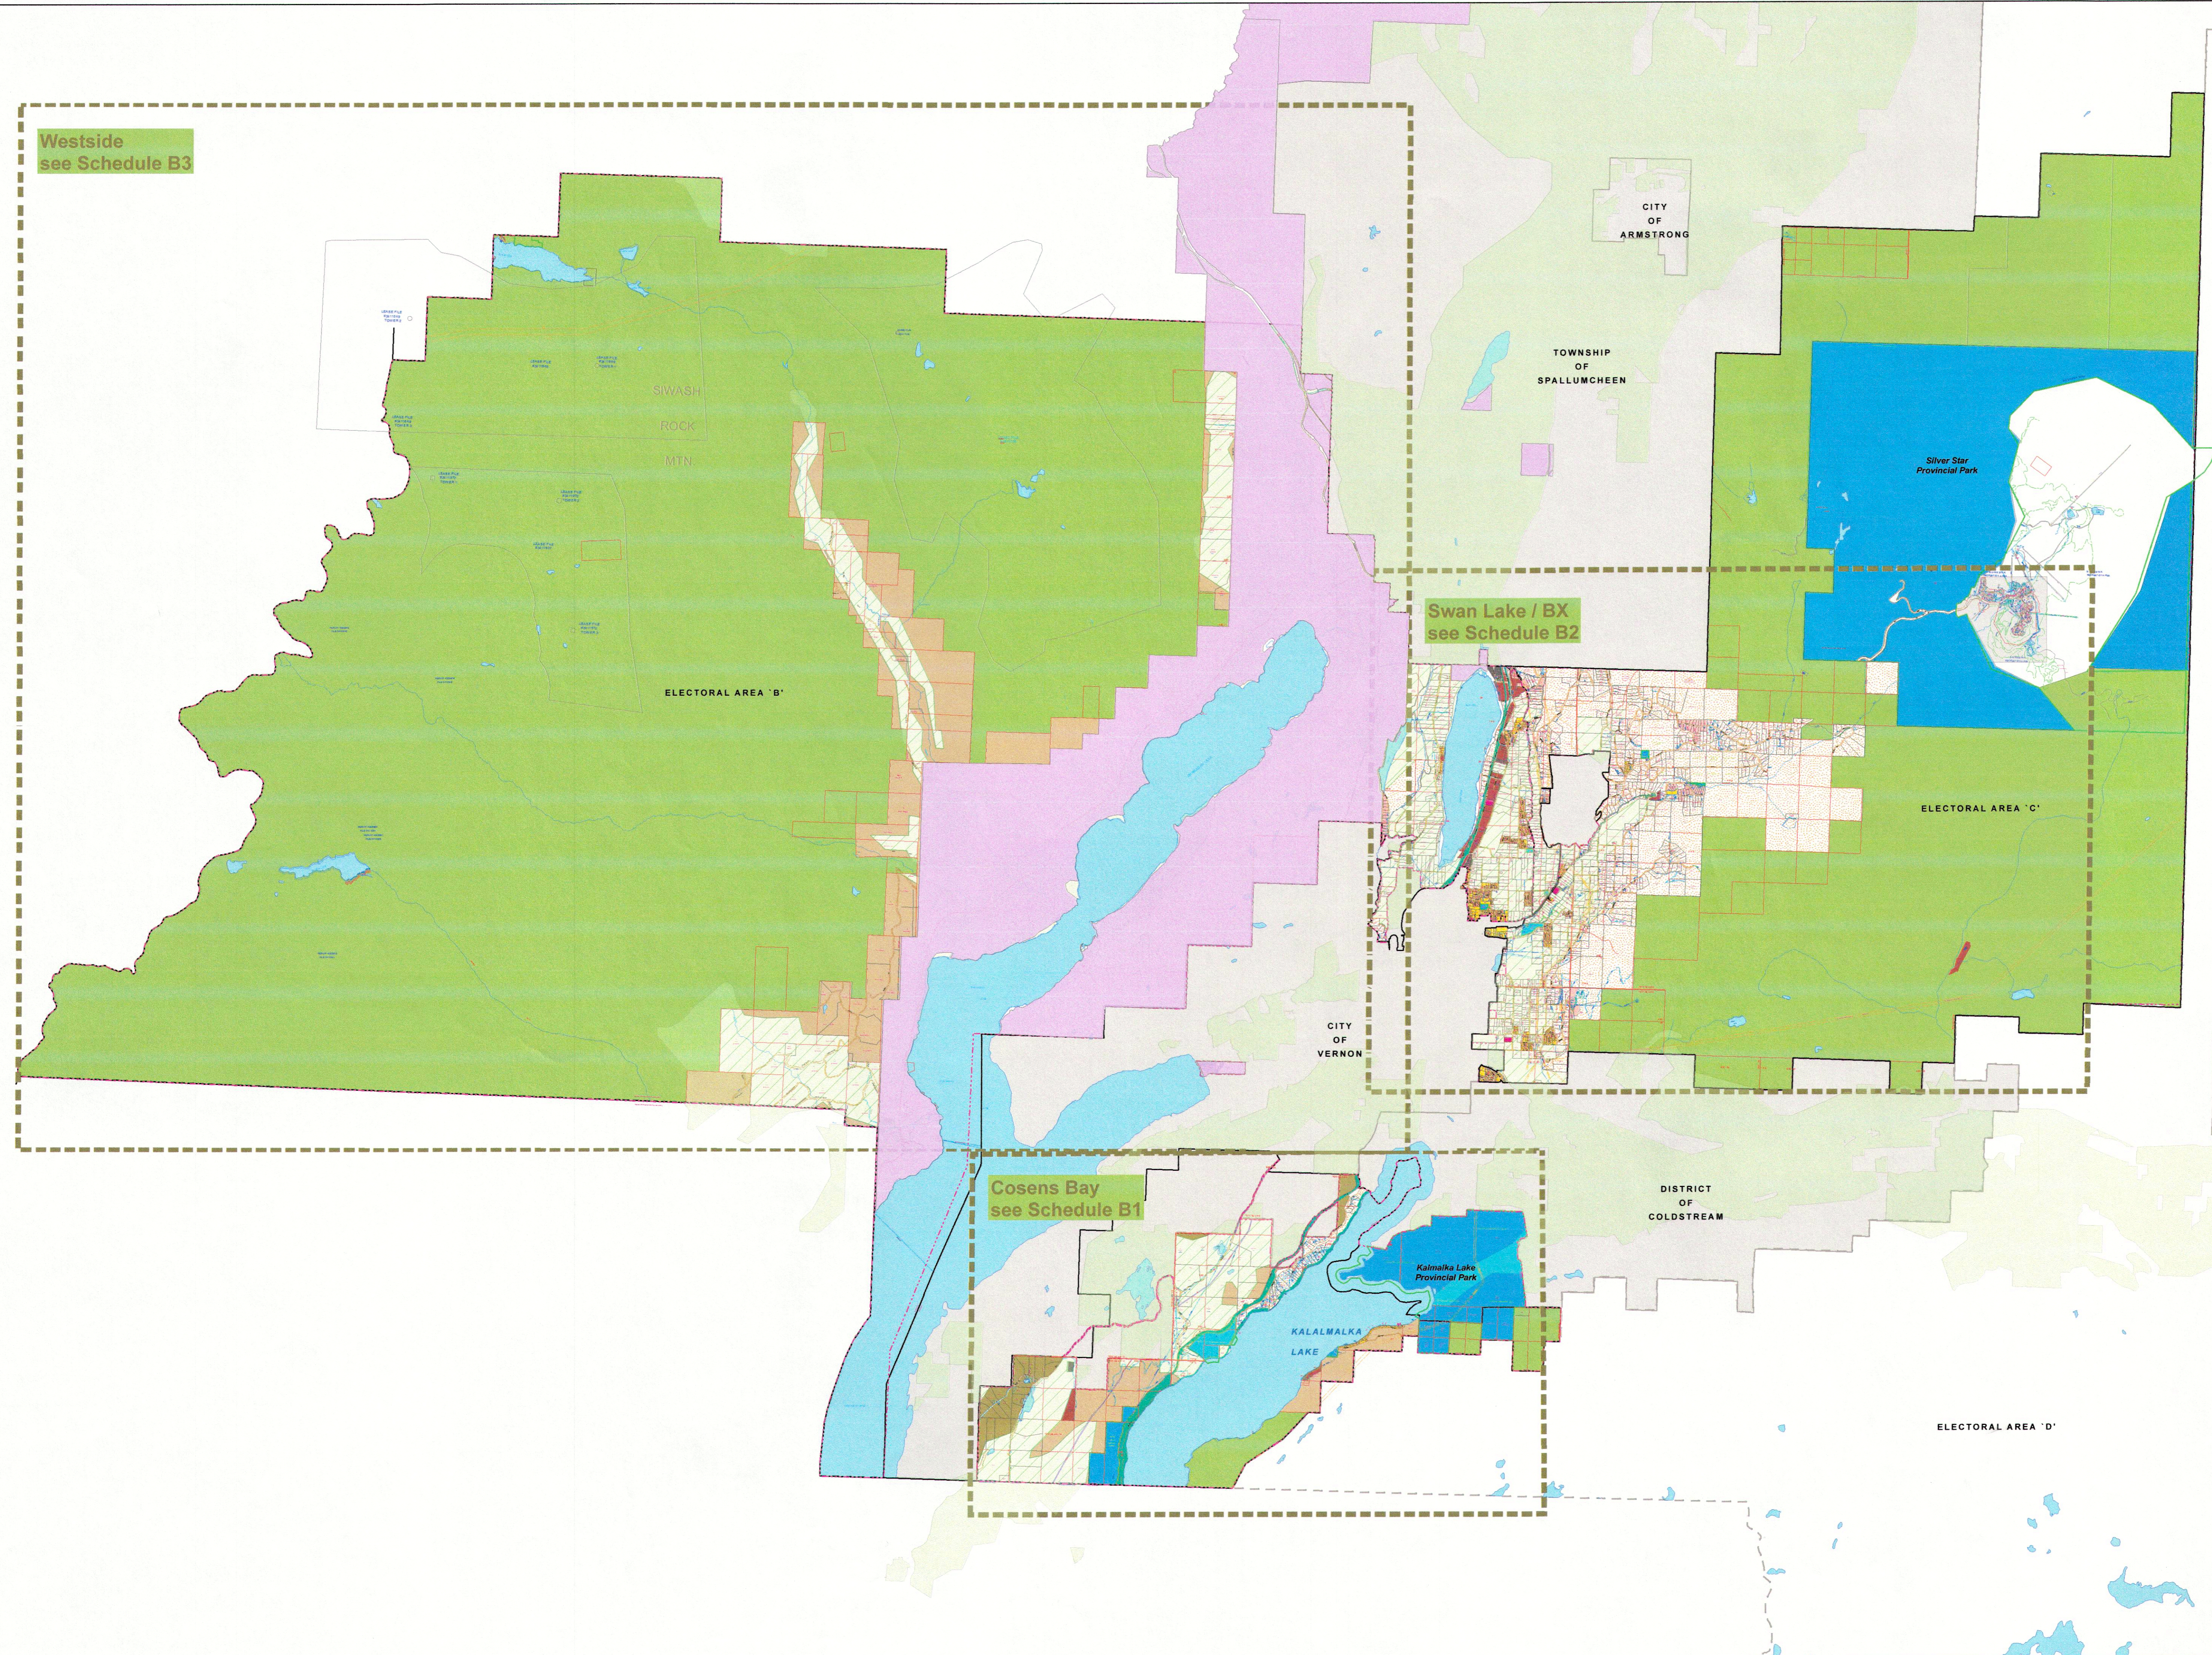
Westside
see Schedule B3

CITY
OF
ARMSTRONG

TOWNSHIP
OF
SPALLUMCHEEN

SIWASH
ROCK
MTN

Silver Star
Provincial Park

Swan Lake / BX
see Schedule B2

ELECTORAL AREA 'B'

ELECTORAL AREA 'C'

CITY
OF
VERNON

Cosens Bay
see Schedule B1

DISTRICT
OF
COLDSTREAM

Kalamalka Lake
Provincial Park

KALAMALKA
LAKE

ELECTORAL AREA 'D'